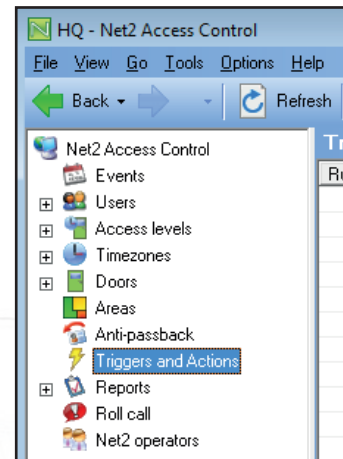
HQ - Net2 Access Control

File View Go Tools Options Help

Back Refresh

Net2 Access Control
Events
Users
Access levels
Timezones
Doors
Areas
Anti-passback
Triggers and Actions
Reports
Roll call
Net2 operators

Tr
Ru